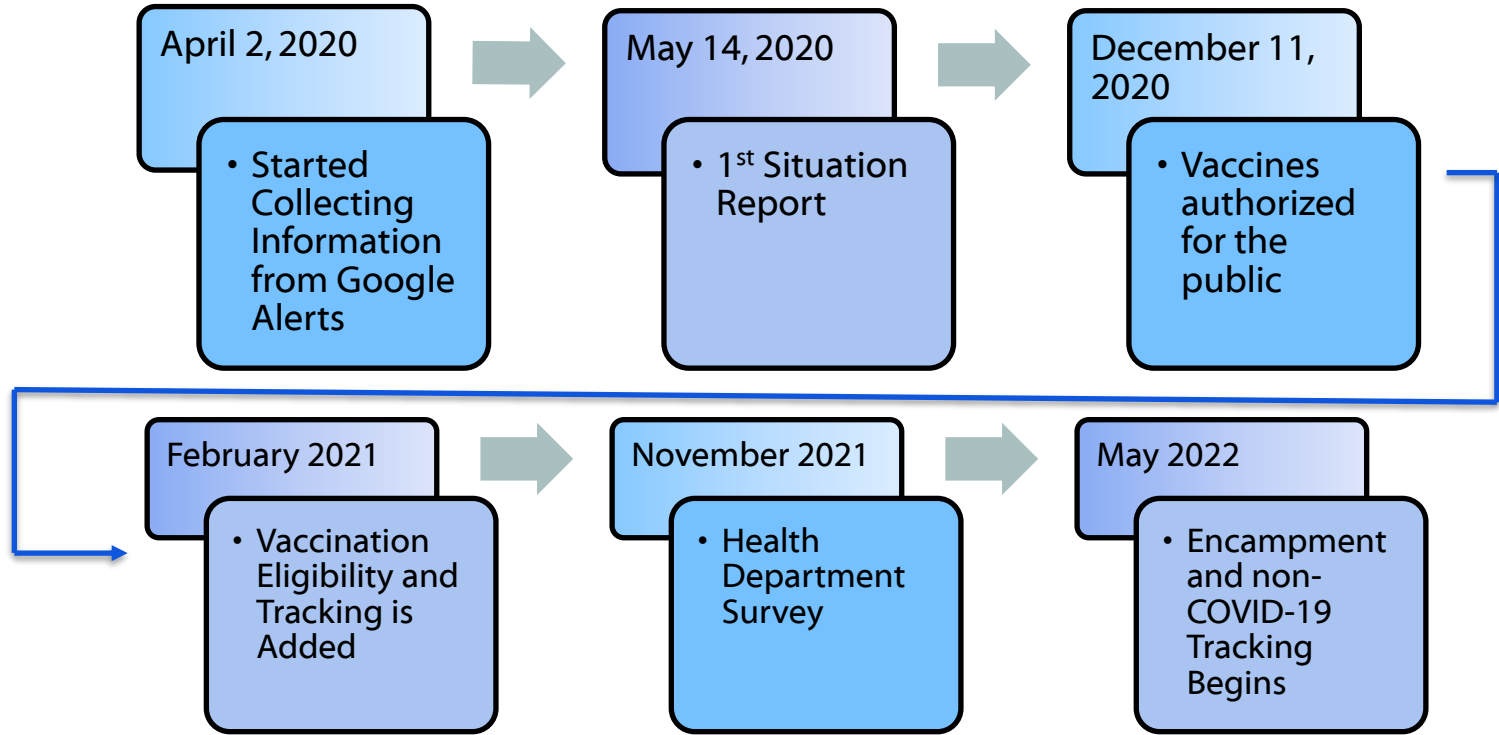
April 2, 2020

• Started Collecting Information from Google Alerts

May 14, 2020

• 1$^{st}$ Situation Report

December 11, 2020

• Vaccines authorized for the public

February 2021

• Vaccination Eligibility and Tracking is Added

November 2021

• Health Department Survey

May 2022

• Encampment and non-COVID-19 Tracking Begins